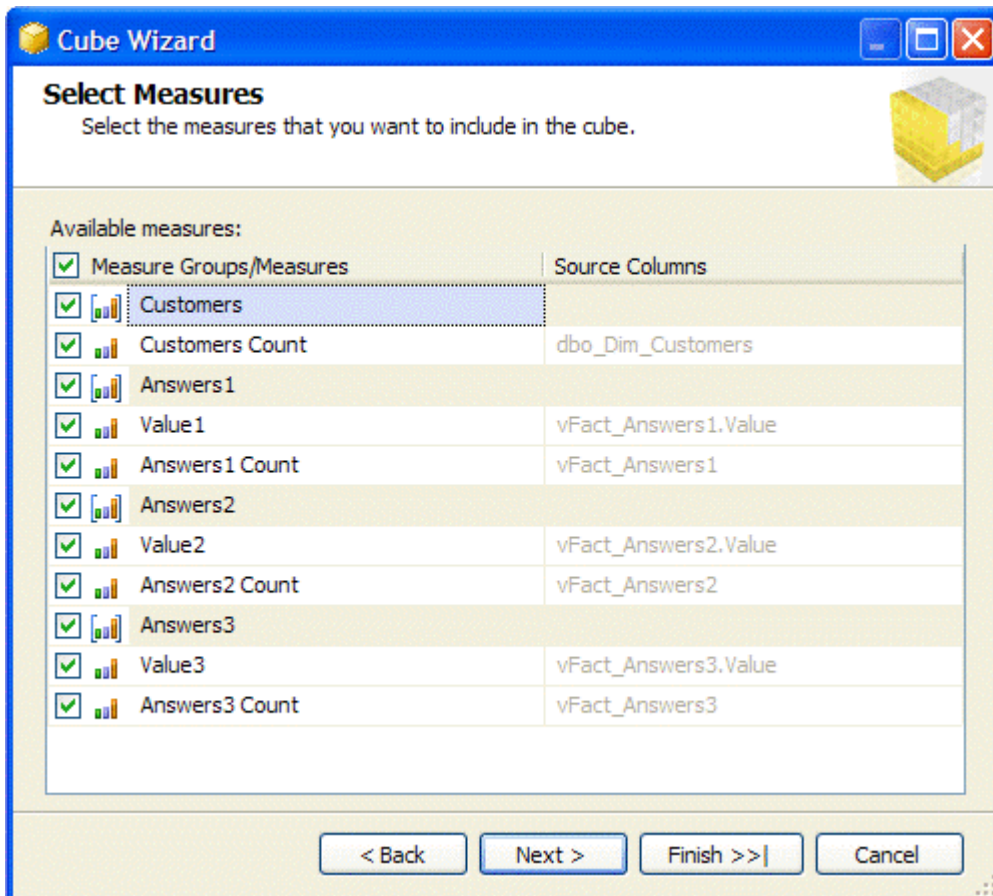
Cube Wizard

Select Measures
Select the measures that you want to include in the cube.

Available measures:

| Measure Groups/Measures | Source Columns |
|---|---|
| Customers | |
| Customers Count | dbo_Dim_Customers |
| Answers1 | |
| Value1 | vFact_Answers1.Value |
| Answers1 Count | vFact_Answers1 |
| Answers2 | |
| Value2 | vFact_Answers2.Value |
| Answers2 Count | vFact_Answers2 |
| Answers3 | |
| Value3 | vFact_Answers3.Value |
| Answers3 Count | vFact_Answers3 |

< Back | Next > | Finish >>| | Cancel